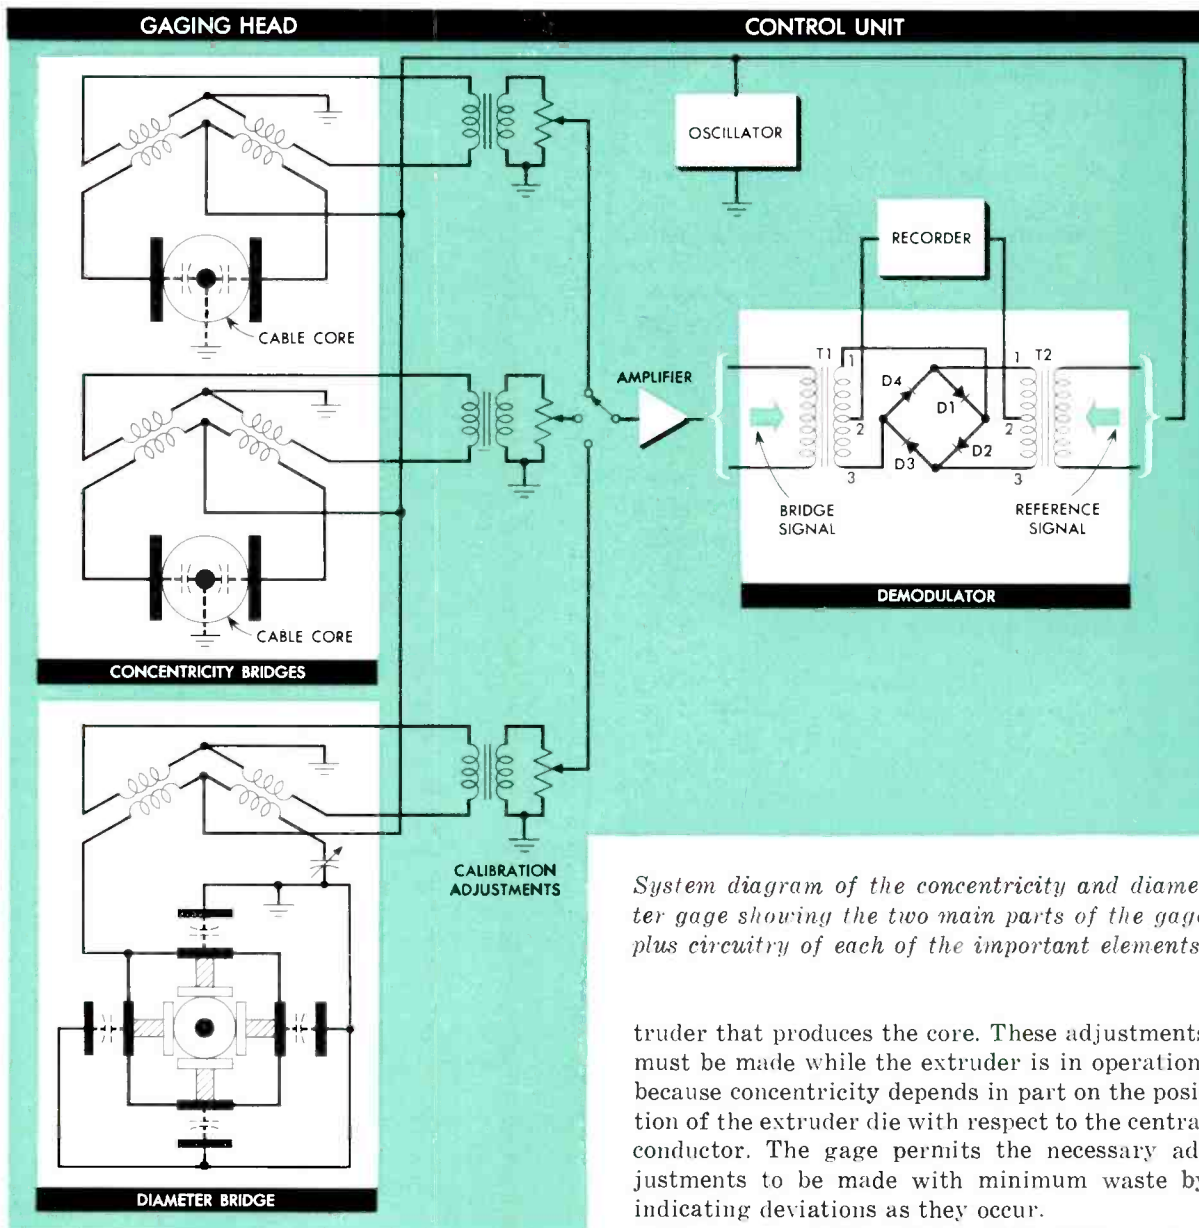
GAGING HEAD

CONTROL UNIT

OSCILLATOR

RECORDER

CABLE CORE

AMPLIFIER

T1

1

D4

D1

2

D3

D2

3

1 T2

2

3

BRIDGE SIGNAL

REFERENCE SIGNAL

DEMODULATOR

CABLE CORE

CONCENTRICITY BRIDGES

CALIBRATION ADJUSTMENTS

DIAMETER BRIDGE

System diagram of the concentricity and diameter gage showing the two main parts of the gag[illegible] plus circuitry of each of the important elements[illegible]

truder that produces the core. These adjustment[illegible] must be made while the extruder is in operation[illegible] because concentricity depends in part on the position of the extruder die with respect to the centra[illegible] conductor. The gage permits the necessary ad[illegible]justments to be made with minimum waste b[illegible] indicating deviations as they occur.